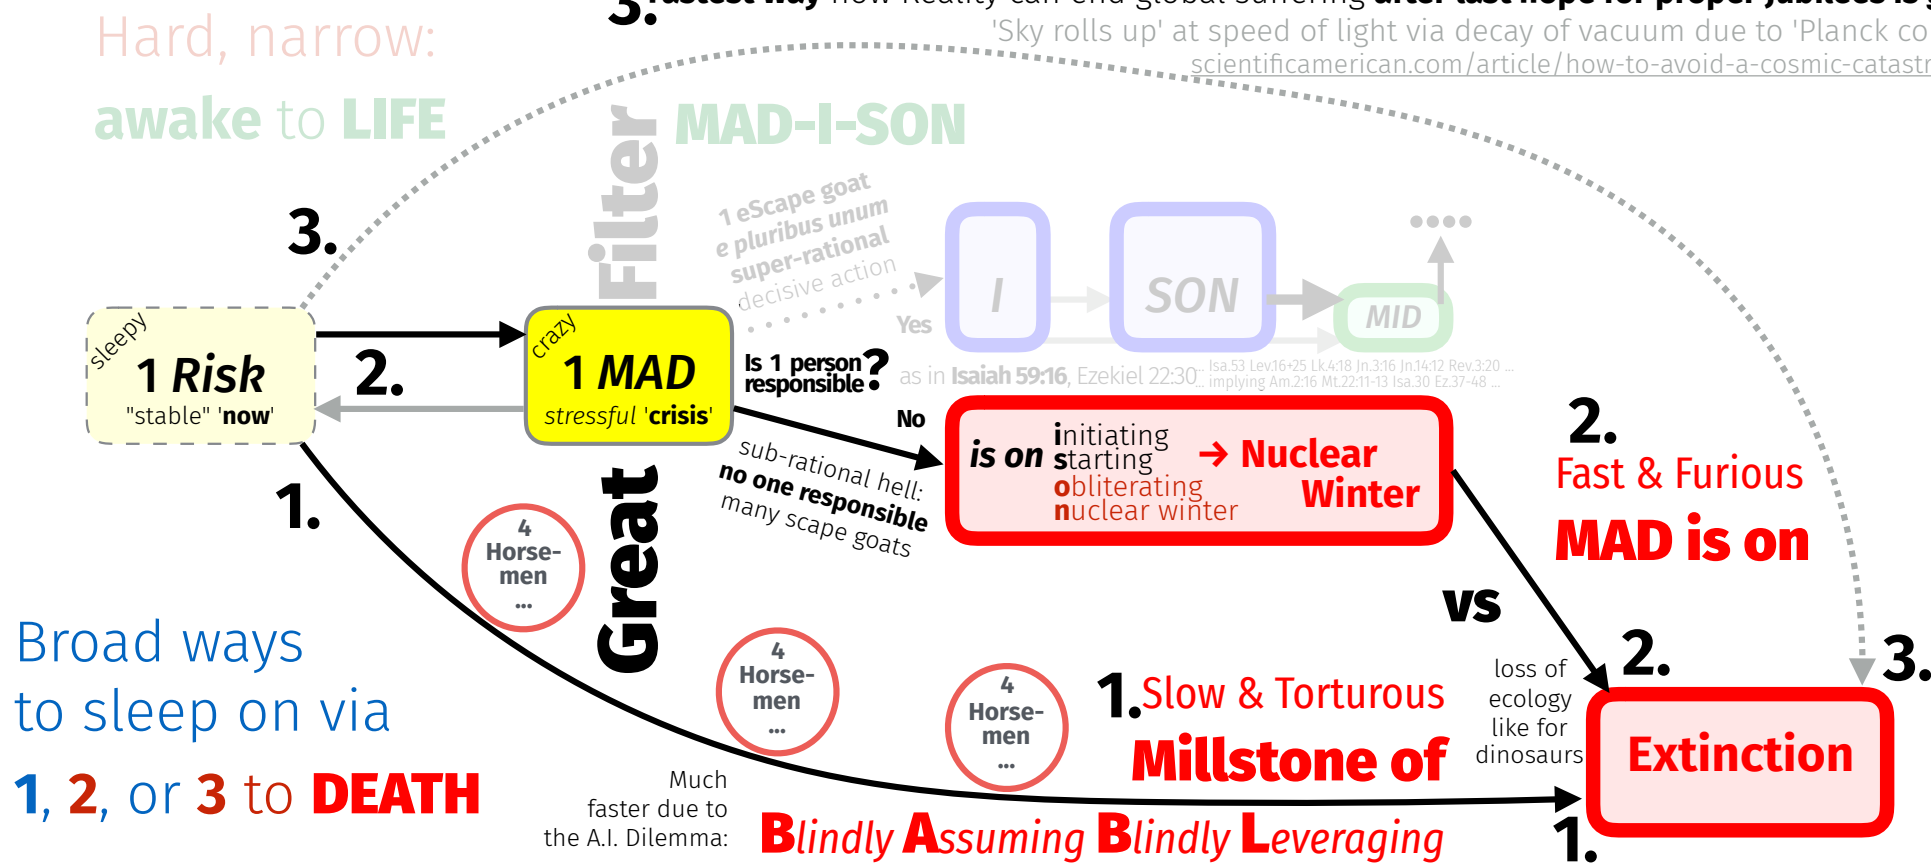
Hard, narrow:

awake to LIFE

3. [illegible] way how Reality can end global suffering after last hope for proper jubilees is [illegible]
'Sky rolls up' at speed of light via decay of vacuum due to 'Planck co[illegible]
scientificamerican.com/article/how-to-avoid-a-cosmic-catastr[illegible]

Great Filter

MAD-I-SON

1 eScape goat
e pluribus unum
super-rational
decisive action

Yes

I

SON

MID

....

3.

sleepy
1 Risk
"stable" 'now'

2.

crazy
1 MAD
stressful 'crisis'

Is 1 person responsible?

as in Isaiah 59:16, Ezekiel 22:30
Isa.53 Lev.16+25 Lk.4:18 Jn.3:16 Jn.14:12 Rev.3:20 ...
implying Am.2:16 Mt.22:11-13 Isa.30 Ez.37-48 ...

No

sub-rational hell:
no one responsible
many scape goats

is on initiating starting obliterating nuclear winter → Nuclear Winter

2.
Fast & Furious
MAD is on

1.

4 Horse-men ...

4 Horse-men ...

4 Horse-men ...

vs

Broad ways
to sleep on via
1, 2, or 3 to DEATH

1. Slow & Torturous
Millstone of

loss of ecology like for dinosaurs

2.

3.

Extinction

1.

Much faster due to the A.I. Dilemma:

Blindly Assuming Blindly Leveraging